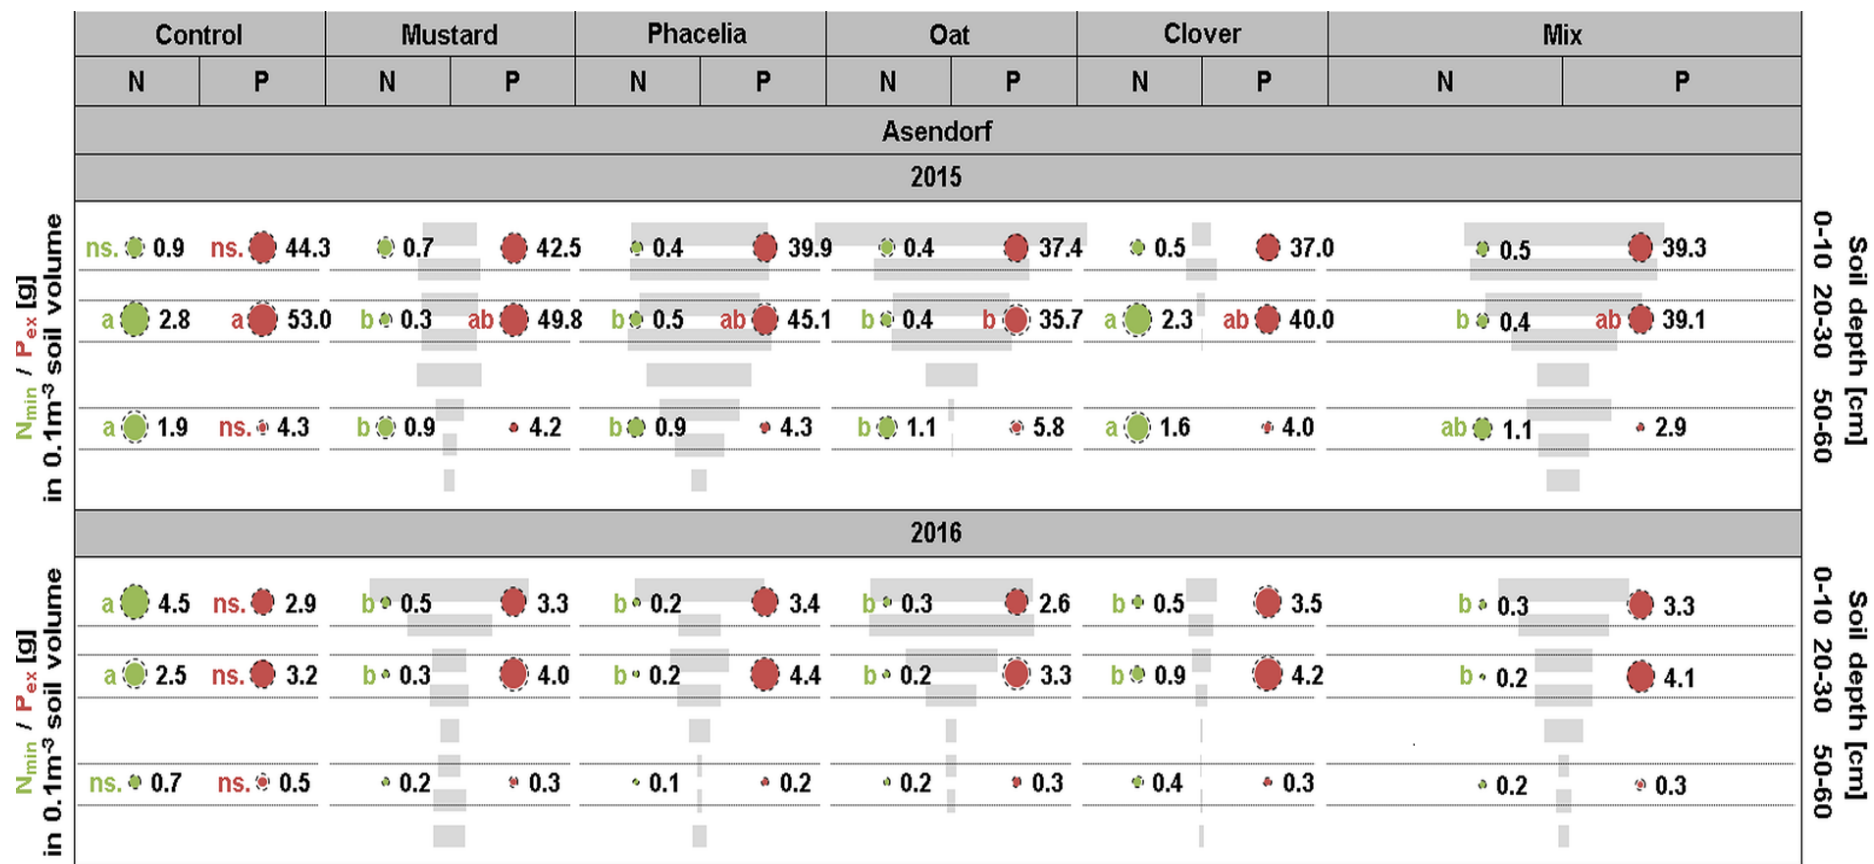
| Control | | Mustard | | Phacelia | | Oat | | Clover | | Mix | |
|---|---|---|---|---|---|---|---|---|---|---|---|
| N | P | N | P | N | P | N | P | N | P | N | P |

Asendorf

2015

$N_{min}$ / $P_{ex}$ [g] in 0.1m³ soil volume

| ns. 0.9 | ns. 44.3 | 0.7 | 42.5 | 0.4 | 39.9 | 0.4 | 37.4 | 0.5 | 37.0 | 0.5 | 39.3 |
|---|---|---|---|---|---|---|---|---|---|---|---|
| a 2.8 | a 53.0 | b 0.3 | ab 49.8 | b 0.5 | ab 45.1 | b 0.4 | b 35.7 | a 2.3 | ab 40.0 | b 0.4 | ab 39.1 |
| a 1.9 | ns. 4.3 | b 0.9 | 4.2 | b 0.9 | 4.3 | b 1.1 | 5.8 | a 1.6 | 4.0 | ab 1.1 | 2.9 |

Soil depth [cm] 0-10 20-30 50-60

2016

$N_{min}$ / $P_{ex}$ [g] in 0.1m³ soil volume

| a 4.5 | ns. 2.9 | b 0.5 | 3.3 | b 0.2 | 3.4 | b 0.3 | 2.6 | b 0.5 | 3.5 | b 0.3 | 3.3 |
|---|---|---|---|---|---|---|---|---|---|---|---|
| a 2.5 | ns. 3.2 | b 0.3 | 4.0 | b 0.2 | 4.4 | b 0.2 | 3.3 | b 0.9 | 4.2 | b 0.2 | 4.1 |
| ns. 0.7 | ns. 0.5 | 0.2 | 0.3 | 0.1 | 0.2 | 0.2 | 0.3 | 0.4 | 0.3 | 0.2 | 0.3 |

Soil depth [cm] 0-10 20-30 50-60